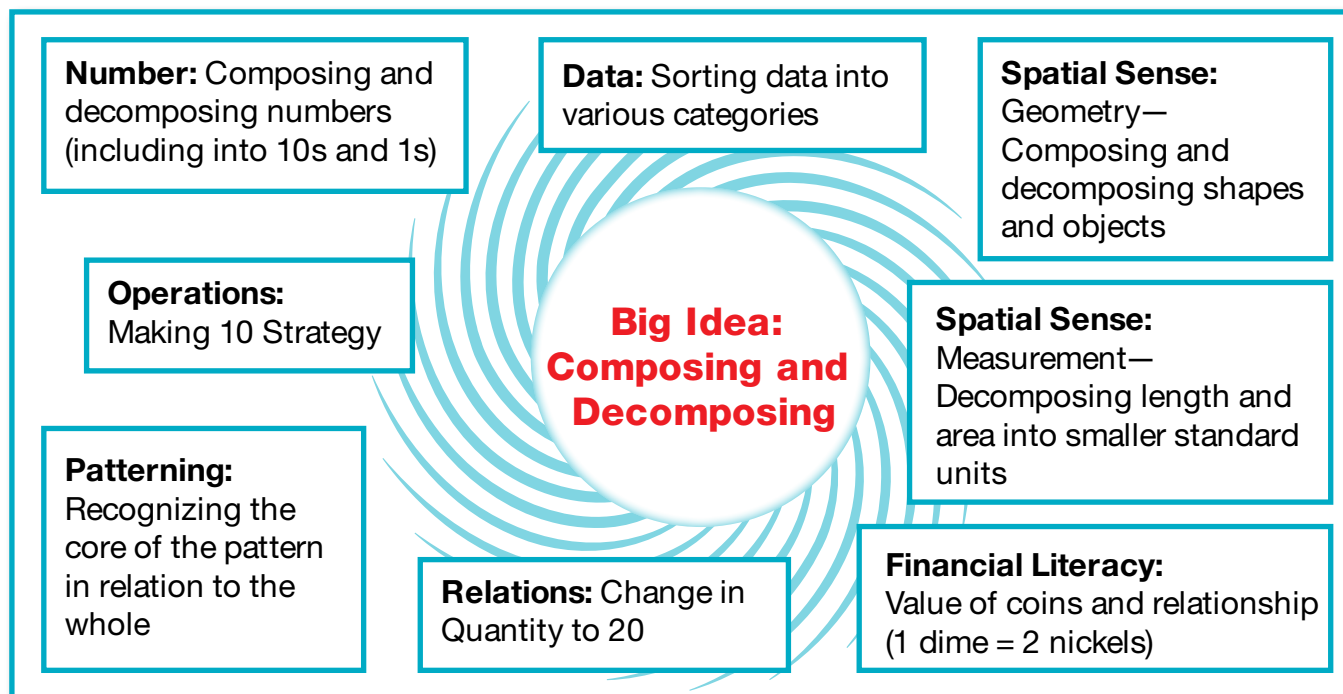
Number: Composing and decomposing numbers (including into 10s and 1s)

Data: Sorting data into various categories

Spatial Sense: Geometry—Composing and decomposing shapes and objects

Operations: Making 10 Strategy

Big Idea: Composing and Decomposing

Spatial Sense: Measurement—Decomposing length and area into smaller standard units

Patterning: Recognizing the core of the pattern in relation to the whole

Relations: Change in Quantity to 20

Financial Literacy: Value of coins and relationship (1 dime = 2 nickels)